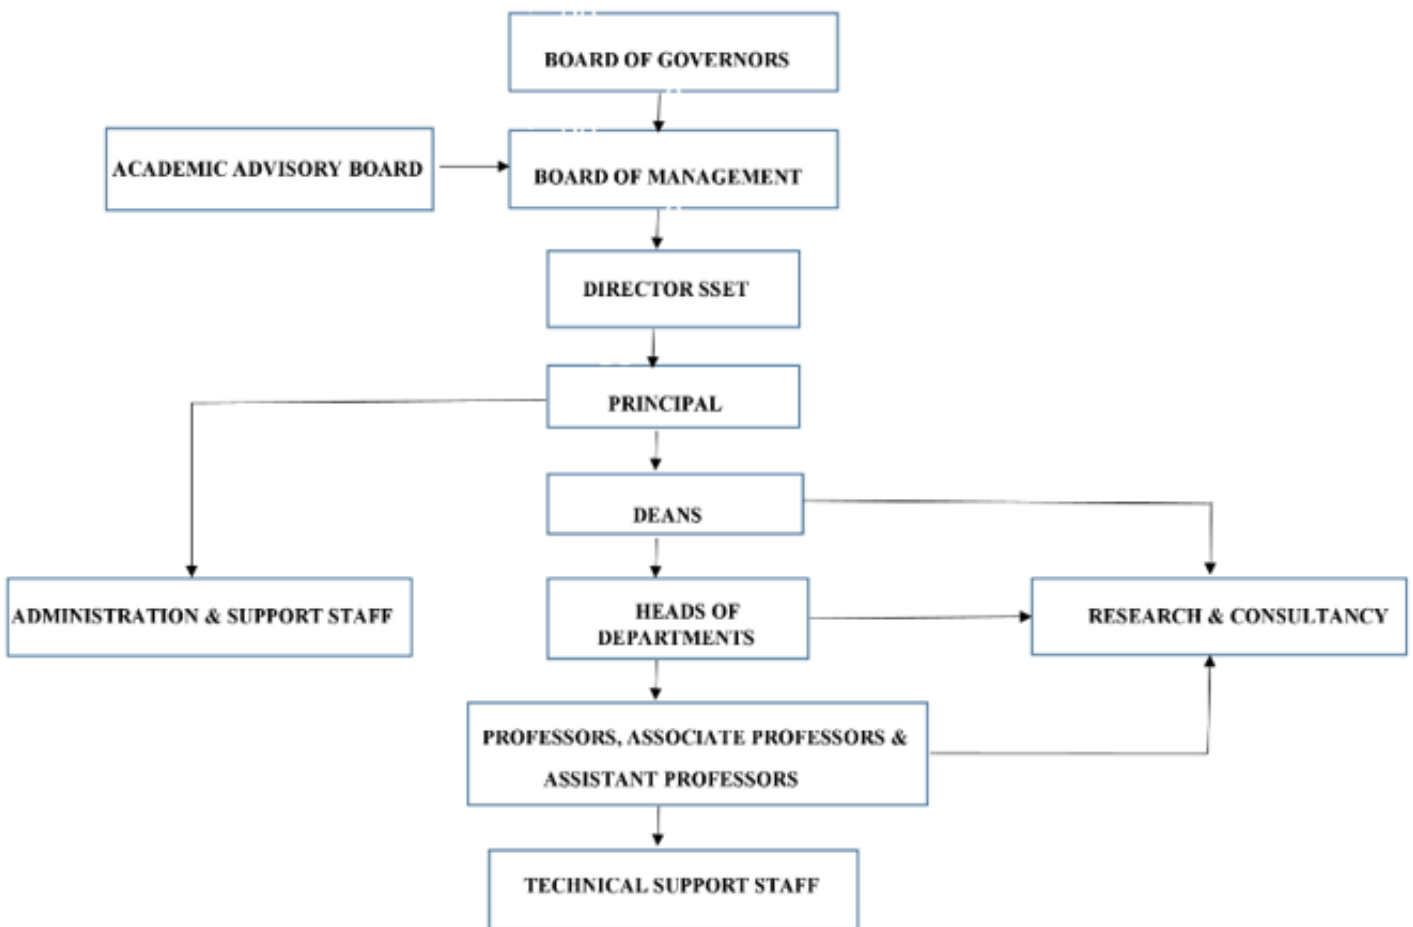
BOARD OF GOVERNORS

ACADEMIC ADVISORY BOARD

BOARD OF MANAGEMENT

DIRECTOR SSET

PRINCIPAL

DEANS

ADMINISTRATION & SUPPORT STAFF

HEADS OF DEPARTMENTS

RESEARCH & CONSULTANCY

PROFESSORS, ASSOCIATE PROFESSORS & ASSISTANT PROFESSORS

TECHNICAL SUPPORT STAFF